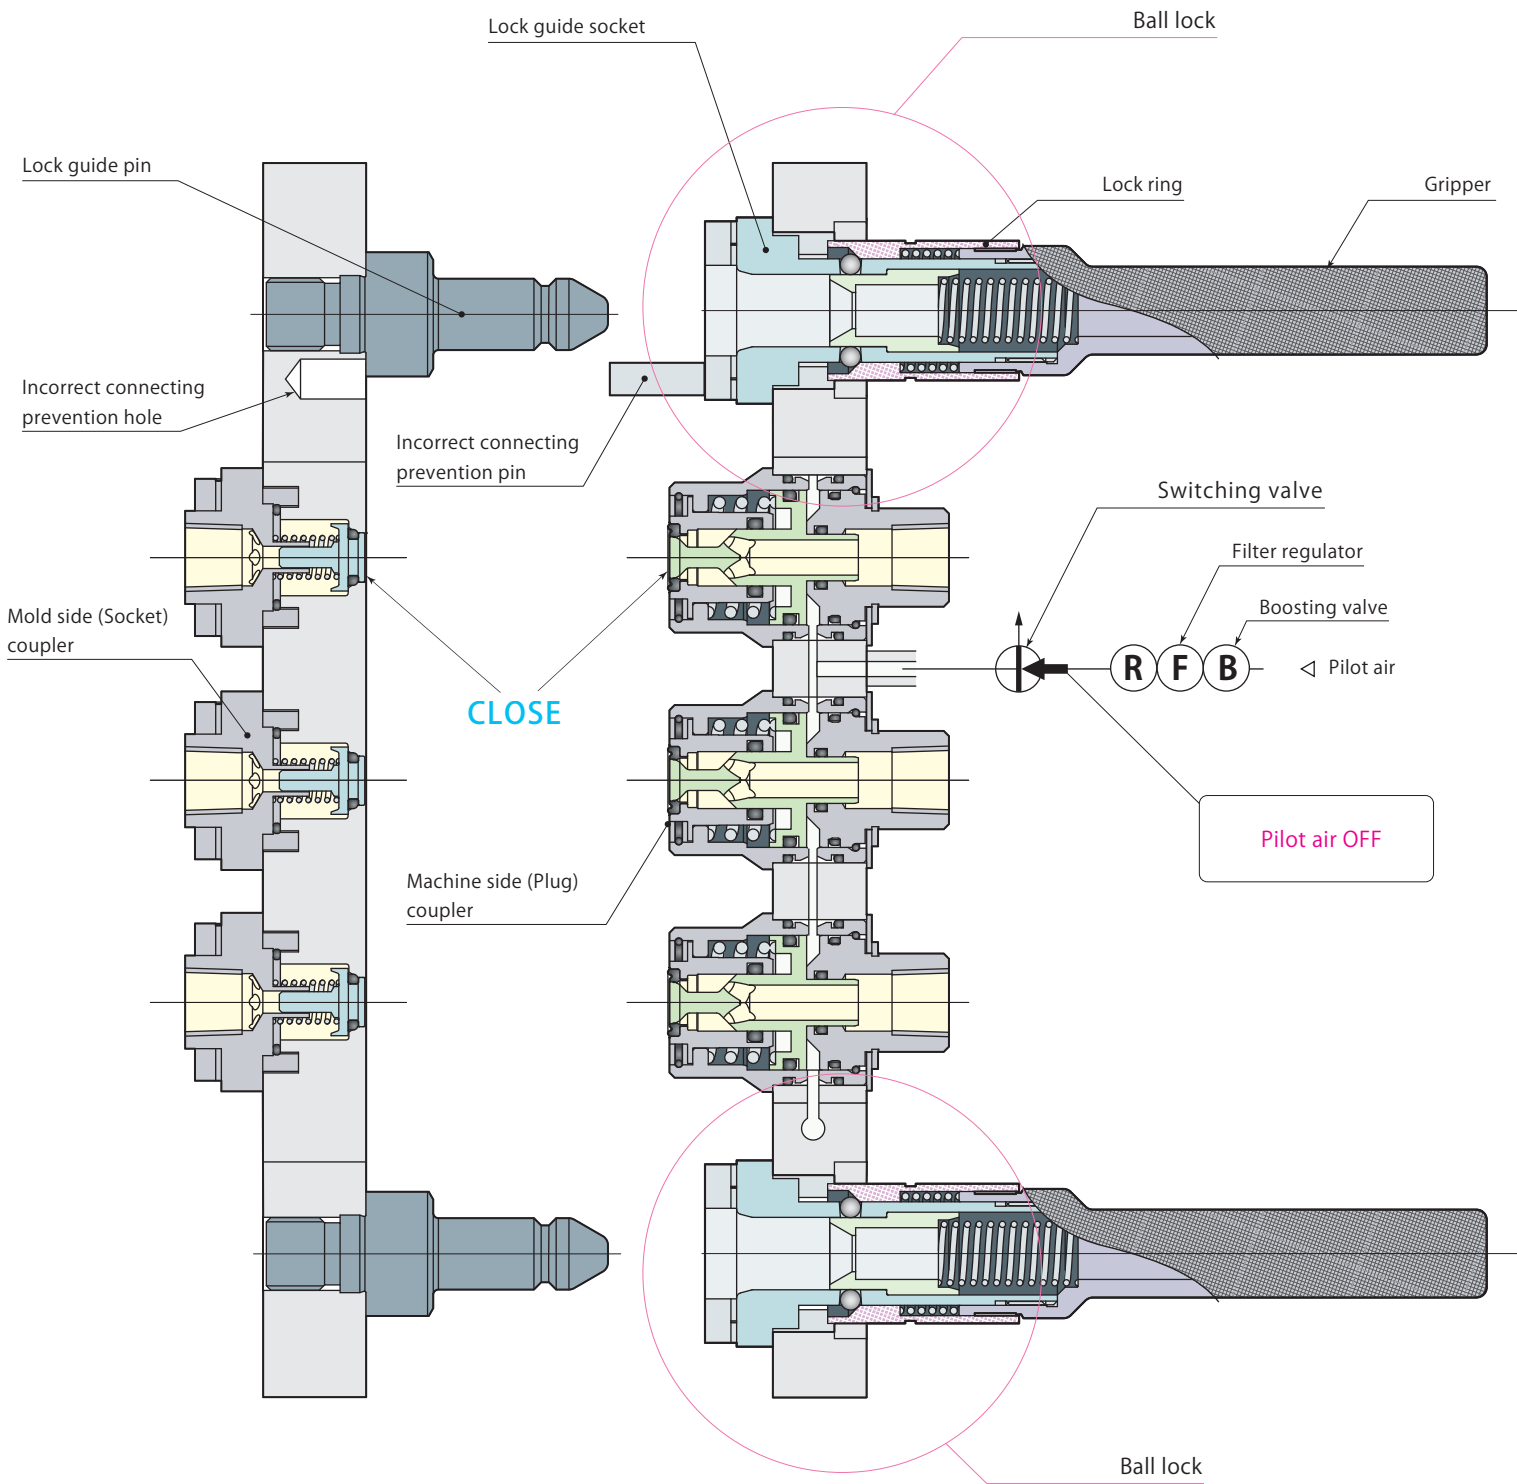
Lock guide socket

Ball lock

Lock guide pin

Lock ring

Gripper

Incorrect connecting prevention hole

Incorrect connecting prevention pin

Switching valve

Filter regulator

Boosting valve

Mold side (Socket) coupler

R F B

◁ Pilot air

CLOSE

Pilot air OFF

Machine side (Plug) coupler

Ball lock